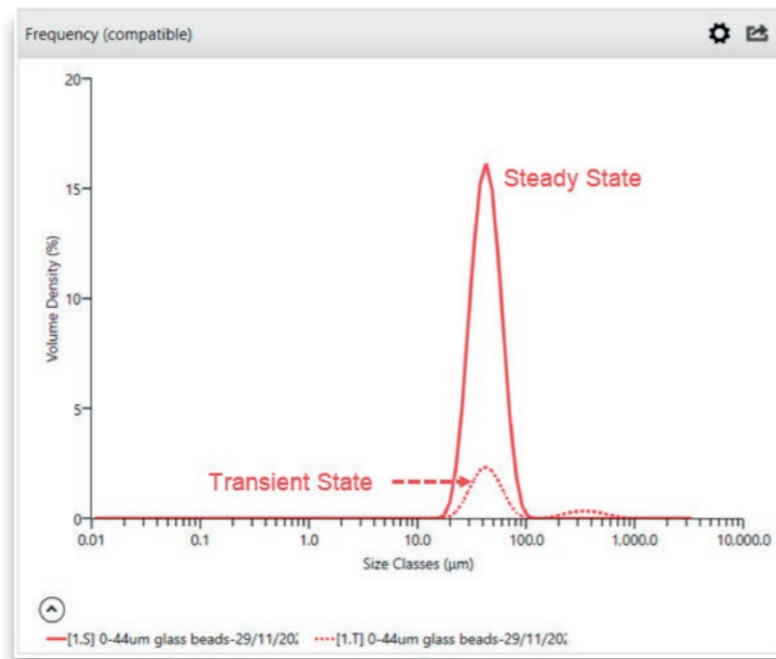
Frequency (compatible)

20
15
10
5
0

Volume Density (%)

Steady State

Transient State

0.01
0.1
1.0
10.0
100.0
1,000.0
10,000.0

Size Classes (µm)

[1.S] 0-44um glass beads-29/11/20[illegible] [1.T] 0-44um glass beads-29/11/20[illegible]